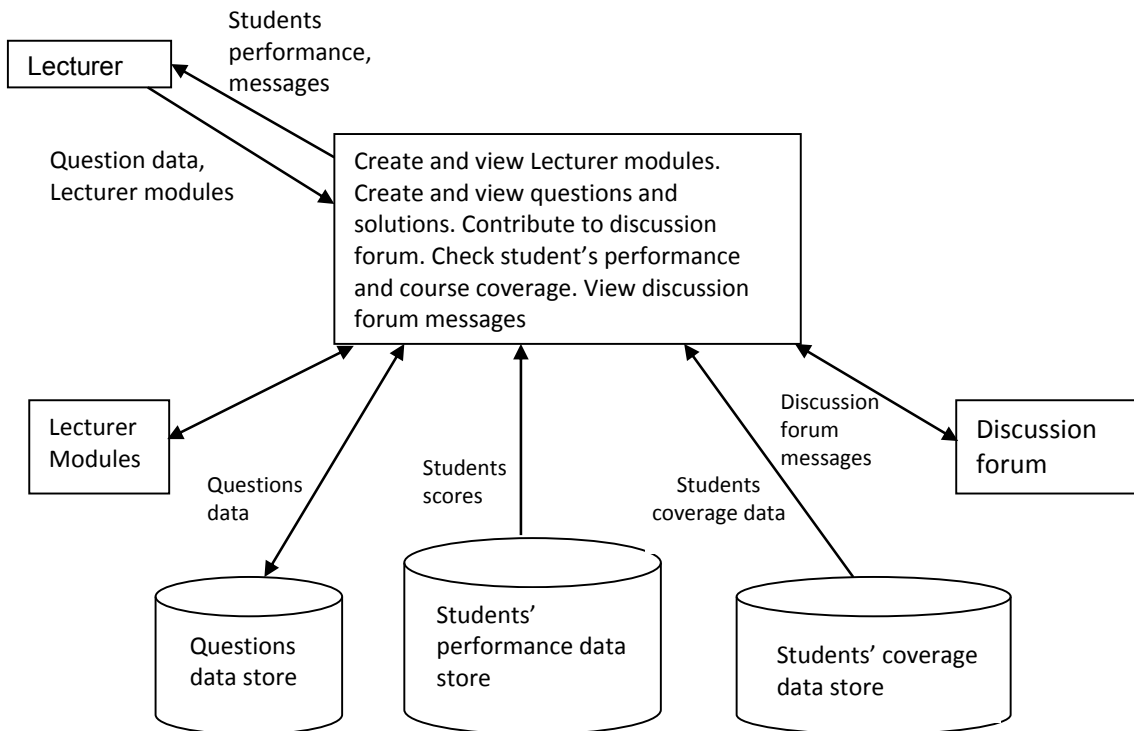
Students performance, messages

Lecturer

Question data, Lecturer modules

Create and view Lecturer modules. Create and view questions and solutions. Contribute to discussion forum. Check student's performance and course coverage. View discussion forum messages

Lecturer Modules

Questions data

Students scores

Students coverage data

Discussion forum messages

Discussion forum

Questions data store

Students' performance data store

Students' coverage data store